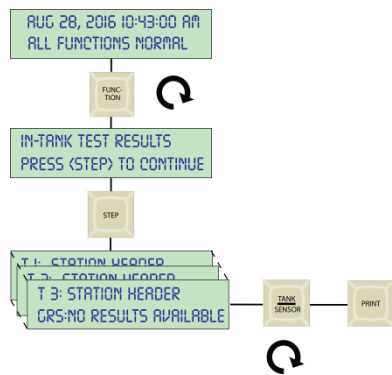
AUG 28, 2016 10:43:00 AM
ALL FUNCTIONS NORMAL

FUNC-TION

IN-TANK TEST RESULTS
PRESS (STEP) TO CONTINUE

STEP

T 1: STATION HEADER
T 2: STATION HEADER
T 3: STATION HEADER
GRS:NO RESULTS AVAILABLE

TANK SENSOR

PRINT